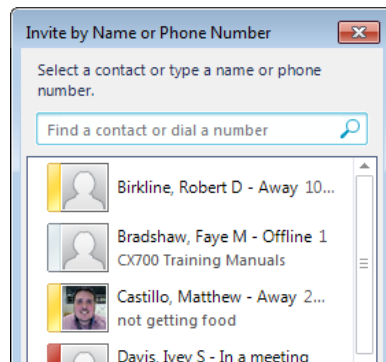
Invite by Name or Phone Number

Select a contact or type a name or phone number.

Find a contact or dial a number

Birkline, Robert D - Away 10...

Bradshaw, Faye M - Offline 1
CX700 Training Manuals

Castillo, Matthew - Away 2...
not getting food

Davis, Ivey S - In a meeting